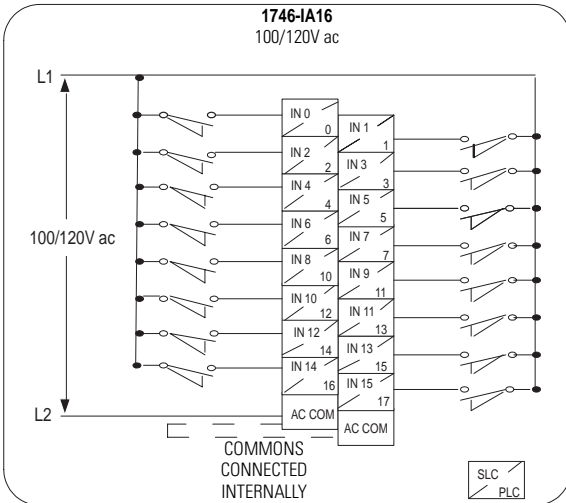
1746-IA16
100/120V ac

L1

100/120V ac

L2

IN 0
0
IN 2
2
IN 4
4
IN 6
6
IN 8
10
IN 10
12
IN 12
14
IN 14
16
AC COM

IN 1
1
IN 3
3
IN 5
5
IN 7
7
IN 9
11
IN 11
13
IN 13
15
IN 15
17
AC COM

COMMONS CONNECTED INTERNALLY

SLC
PLC